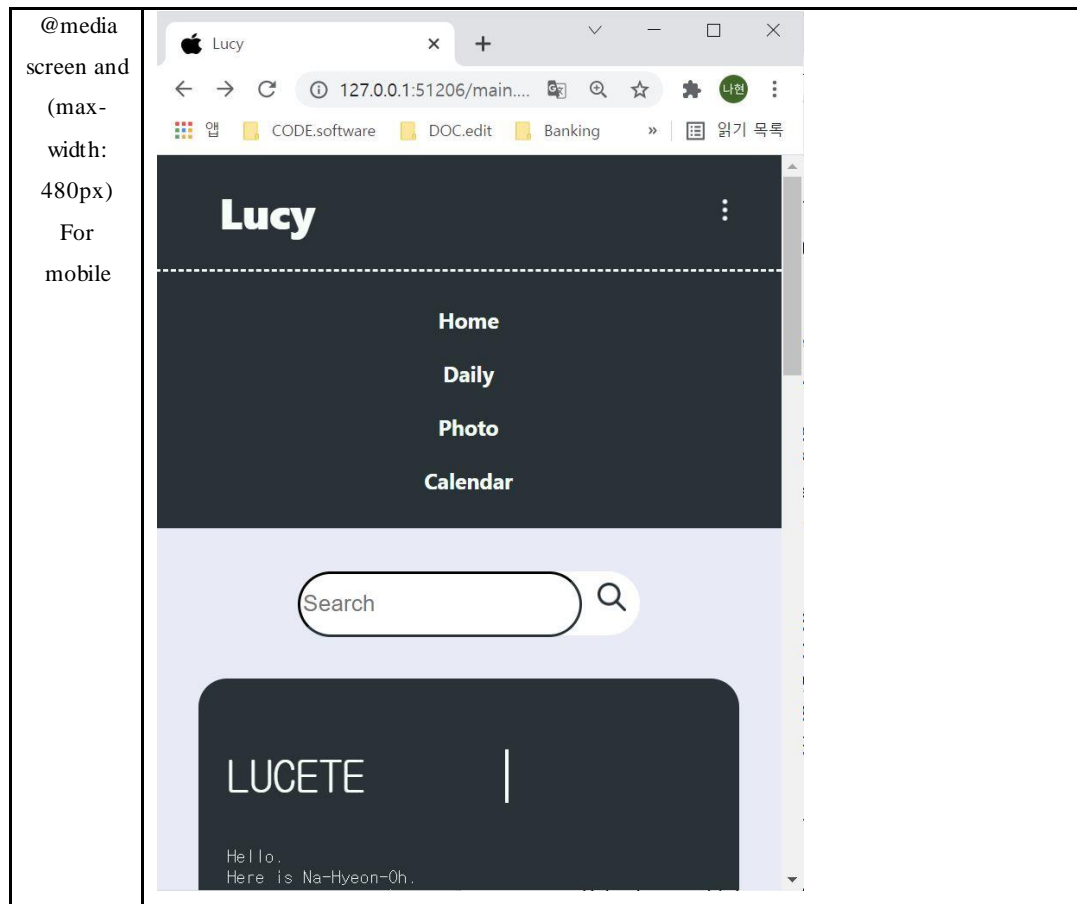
| @media screen and (max-width: 480px) For mobile | Lucy × + 127.0.0.1:51206/main.... 앱 CODE.software DOC.edit Banking » 읽기 목록 Lucy Home Daily Photo Calendar Search LUCETE Hello. Here is Na-Hyeon-Oh. |
|---|---|